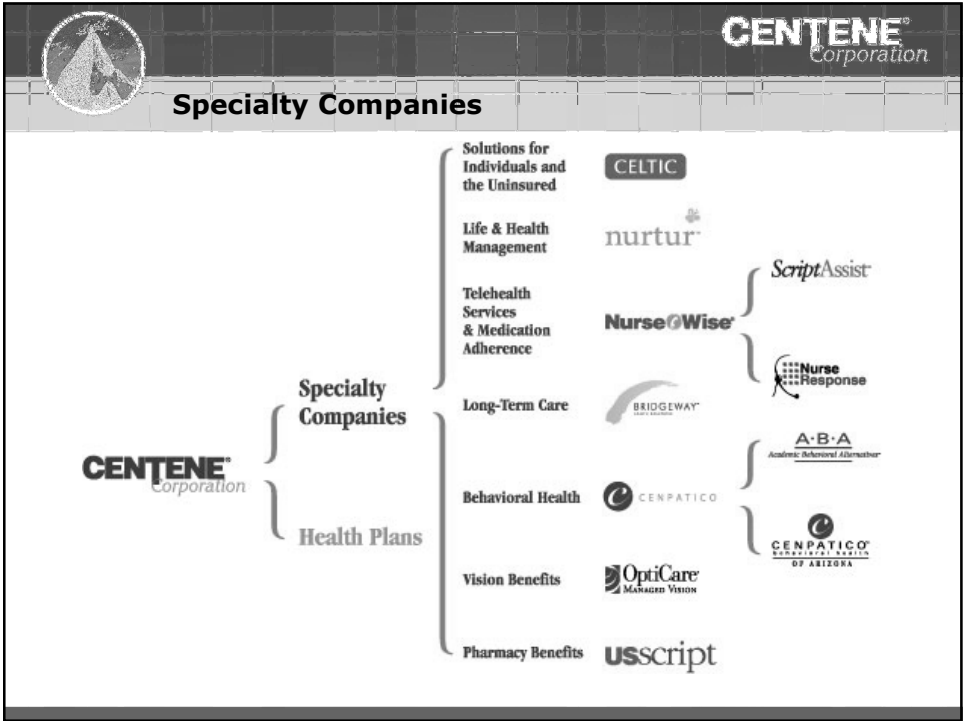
CENTENE® Corporation

Specialty Companies

CENTENE® Corporation

Specialty Companies

Health Plans

Solutions for Individuals and the Uninsured

CELTIC

Life & Health Management

nurtur

Telehealth Services & Medication Adherence

NurseWise

ScriptAssist

Nurse Response

Long-Term Care

BRIDGEWAY

Behavioral Health

CENPATICO

A·B·A Academic Behavioral Alternatives

CENPATICO Behavioral Health OF ARIZONA

Vision Benefits

OptiCare Managed Vision

Pharmacy Benefits

USscript